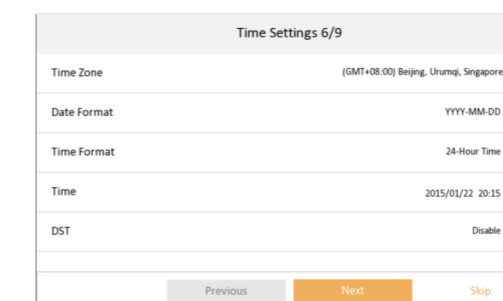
Time Settings 6/9

| | |
|---|---|
| Time Zone | (GMT+08:00) Beijing, Urumqi, Singapore |
| Date Format | YYYY-MM-DD |
| Time Format | 24-Hour Time |
| Time | 2015/01/22 20:15 |
| DST | Disable |

Previous Next Skip